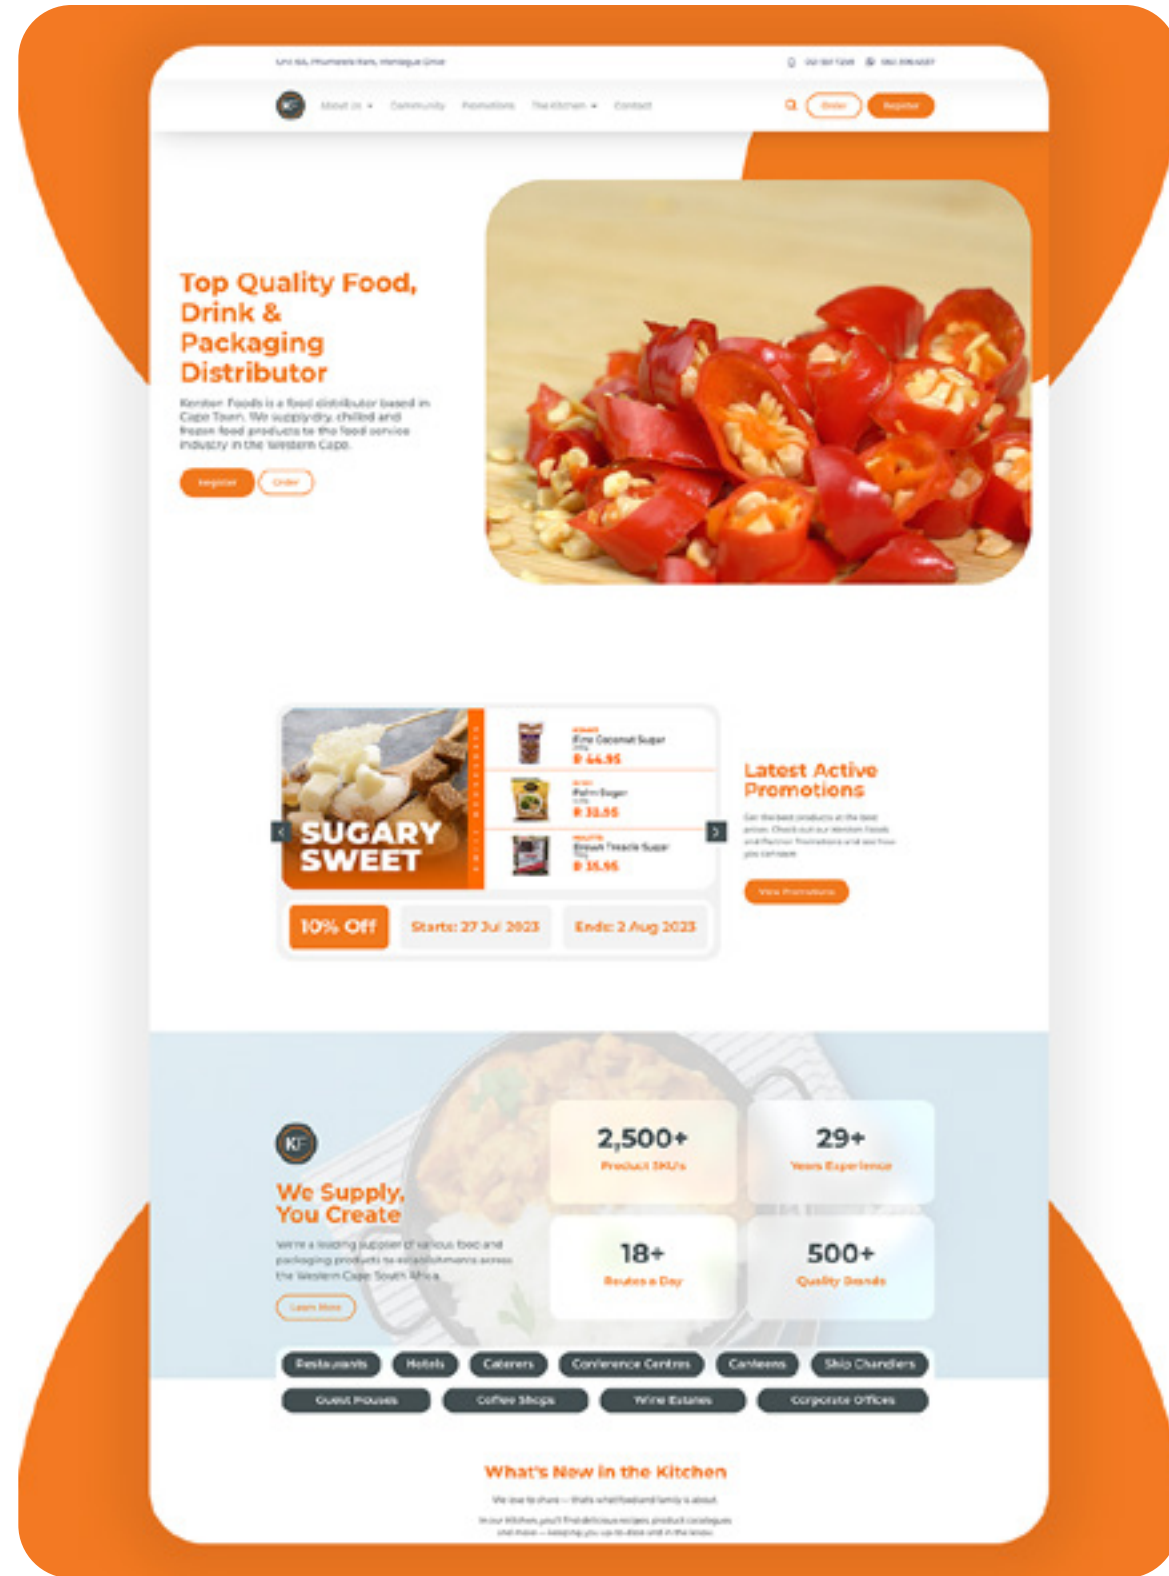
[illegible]

About Us ▾ Community Promotions The Kitchen ▾ Contact

Order Register

Top Quality Food, Drink & Packaging Distributor

Kerston Foods is a food distributor based in Cape Town. We supply dry, chilled and frozen food products to the food service industry in the Western Cape.

Register Order

SUGARY SWEET

Eina Coconut Sugar
R 64.95

Palm Sugar
R 32.95

Brown Treacle Sugar
R 35.95

10% Off

Starts: 27 Jul 2023

Ends: 2 Aug 2023

Latest Active Promotions

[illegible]

View Promotions

KF

We Supply, You Create

We're a leading supplier of various food and packaging products to establishments across the Western Cape South Africa.

Learn More

2,500+
Product SKU's

29+
Years Experience

18+
Routes a Day

500+
Quality Brands

Restaurants Hotels Caterers Conference Centres Canteens Ship Chandlers

Guest Houses Coffee Shops Wine Estates Corporate Offices

What's New in the Kitchen

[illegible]

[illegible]